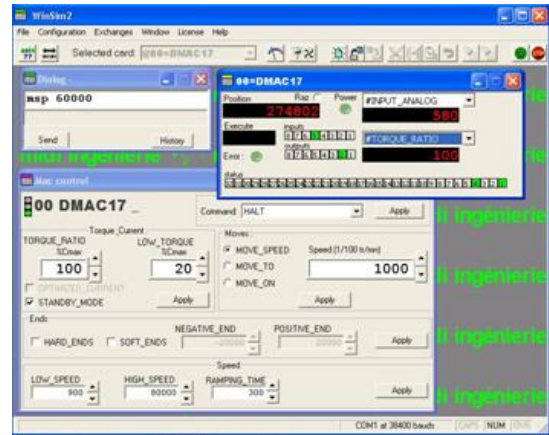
WinSim2

File Configuration Exchanges Window License Help

Selected card: 00=DMAC17

Dialog

msp 60000

Send

History

00=DMAC17

Position

Raz

Power

#INPUT_ANALOG

274802

580

Execute

inputs

#TORQUE_RATIO

outputs

100

Error:

status

Mac control

00 DMAC17 _

Command: HALT

Apply

Torque_Current

TORQUE_RATIO %Cmax

LOW_TORQUE %Cmax

100

20

OPTIMIZED_CURRENT

STANDBY_MODE

Apply

Moves

MOVE_SPEED

MOVE_TO

MOVE_ON

Speed (1/100 tr/mn)

1000

Apply

Ends

HARD_ENDS

SOFT_ENDS

NEGATIVE_END

-20000

POSITIVE_END

20000

Apply

Speed

LOW_SPEED

900

HIGH_SPEED

60000

RAMPING_TIME

300

Apply

mml ingénierie

li ingénierie

li ingénierie

li ingénierie

li ingénierie

li ingénierie

COM1 at 38400 bauds

CAPS

NUM